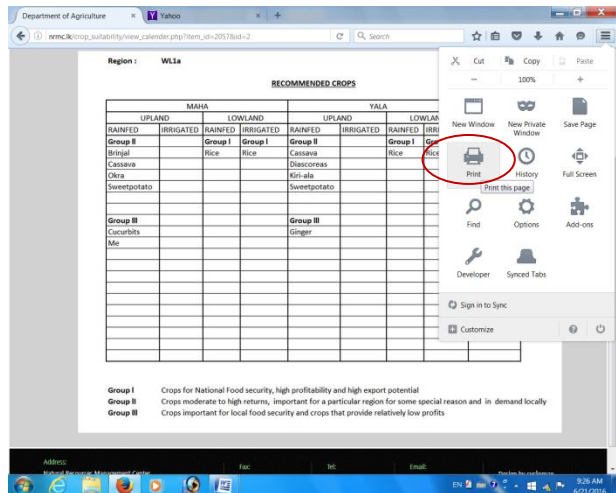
Department of Agriculture × Yahoo × +

nrmc.lk/crop_suitability/view_calender.php?item_id=2057&id=2

Search

Region : WL1a

RECOMMENDED CROPS

| MAHA | | | | YALA | | | |
|---|---|---|---|---|---|---|---|
| UPLAND | | LOWLAND | | UPLAND | | LOWLAN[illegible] | |
| RAINFED | IRRIGATED | RAINFED | IRRIGATED | RAINFED | IRRIGATED | RAINFED | IRR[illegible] |
| Group II | | Group I | Group I | Group II | | Group I | Gr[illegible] |
| Brinjal | | Rice | Rice | Cassava | | Rice | Rice |
| Cassava | | | | Diascoreas | | | |
| Okra | | | | Kiri-ala | | | |
| Sweetpotato | | | | Sweetpotato | | | |
| | | | | | | | |
| Group III | | | | Group III | | | |
| Cucurbits | | | | Ginger | | | |
| Me | | | | | | | |

Group I Crops for National Food security, high profitability and high export potential
Group II Crops moderate to high returns, important for a particular region for some special reason and in demand locally
Group III Crops important for local food security and crops that provide relatively low profits

Cut Copy Paste
− 100% +
New Window
New Private Window
Save Page
Print
History
Full Screen
Print this page
Find
Options
Add-ons
Developer
Synced Tabs
Sign in to Sync
Customize

Address:
National Resource Management Center
Fax:
Tel:
Email:
Design by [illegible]

EN
9:26 AM
6/21/2016